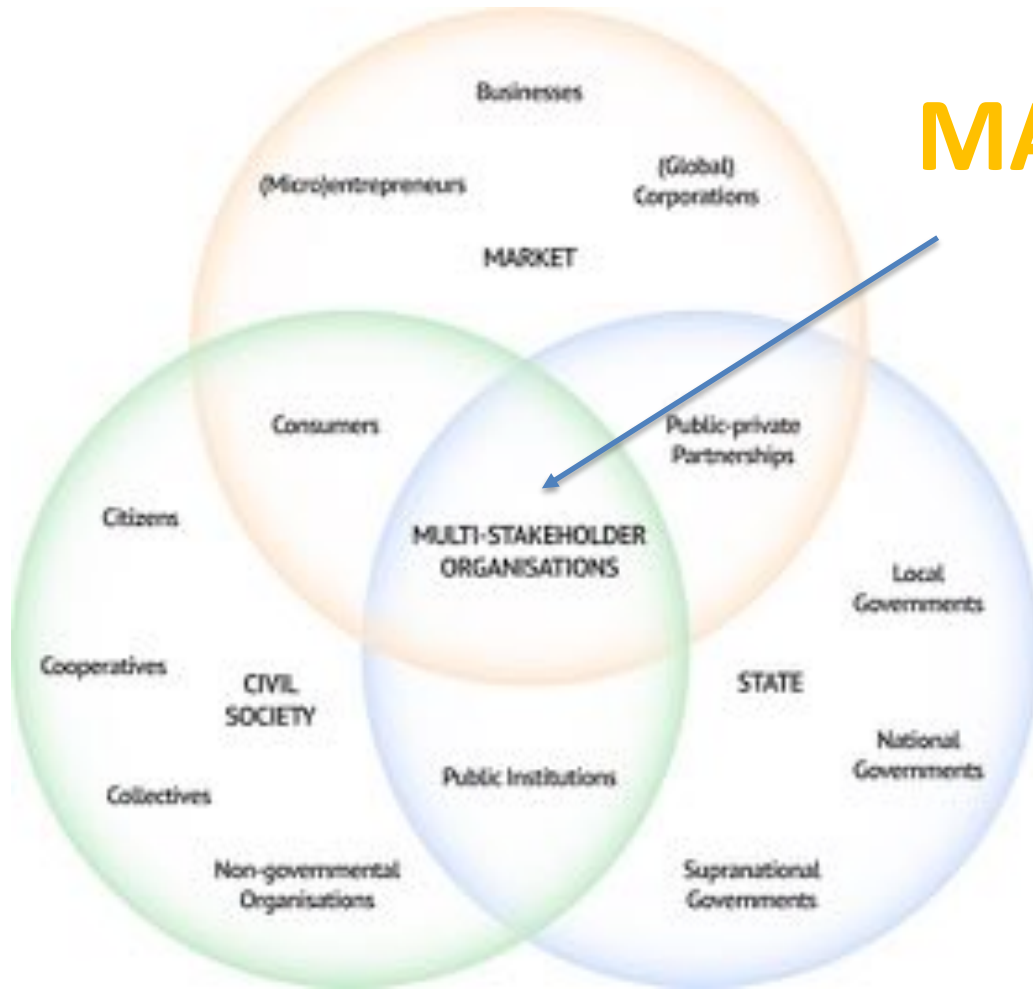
MA

Businesses

(Micro)entrepreneurs

(Global) Corporations

MARKET

Consumers

Public-private Partnerships

Citizens

MULTI-STAKEHOLDER ORGANISATIONS

Local Governments

Cooperatives

CIVIL SOCIETY

STATE

National Governments

Public Institutions

Collectives

Non-governmental Organisations

Supranational Governments